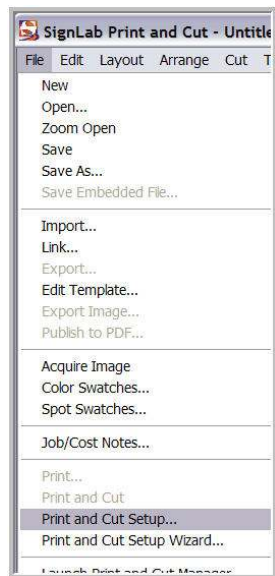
SignLab Print and Cut - Untitle

File Edit Layout Arrange Cut T

New
Open...
Zoom Open
Save
Save As...
Save Embedded File...

Import...
Link...
Export...
Edit Template...
Export Image...
Publish to PDF...

Acquire Image
Color Swatches...
Spot Swatches...

Job/Cost Notes...

Print...
Print and Cut
Print and Cut Setup...
Print and Cut Setup Wizard...

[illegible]